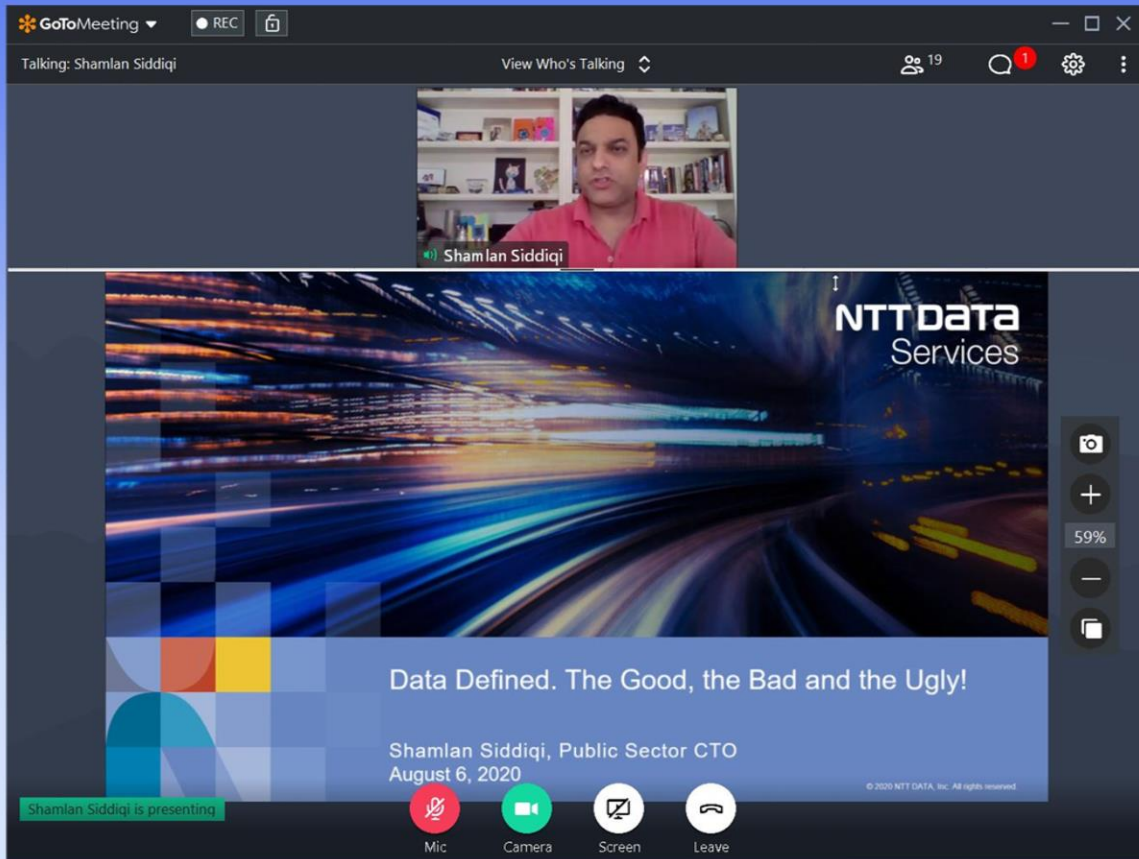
GoToMeeting REC

Talking: Shamlan Siddiqi

View Who's Talking

19

1

Shamlan Siddiqi

NTT DATA
Services

59%

Data Defined. The Good, the Bad and the Ugly!

Shamlan Siddiqi, Public Sector CTO
August 6, 2020

© 2020 NTT DATA, Inc. All rights reserved.

Shamlan Siddiqi is presenting

Mic

Camera

Screen

Leave